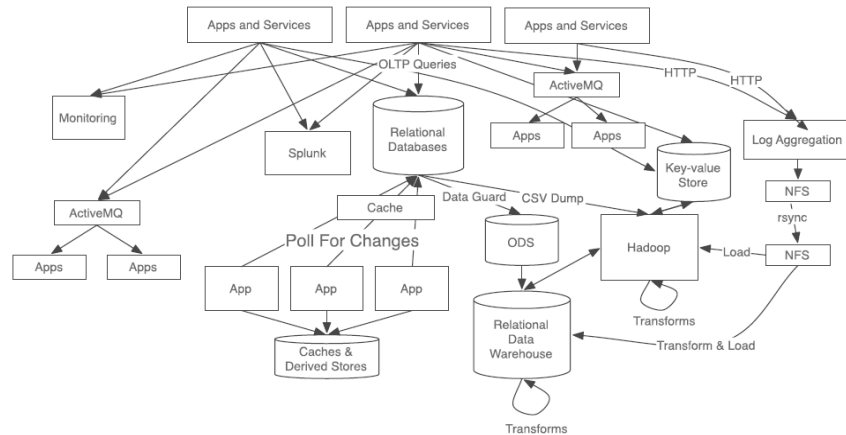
Apps and Services
Apps and Services
Apps and Services
OLTP Queries
HTTP
HTTP
Monitoring
ActiveMQ
Splunk
Relational Databases
Apps
Apps
Log Aggregation
Key-value Store
ActiveMQ
Cache
Data Guard
CSV Dump
NFS
rsync
Apps
Apps
Poll For Changes
ODS
Hadoop
Load
NFS
App
App
App
Transforms
Relational Data Warehouse
Transform & Load
Caches & Derived Stores
Transforms